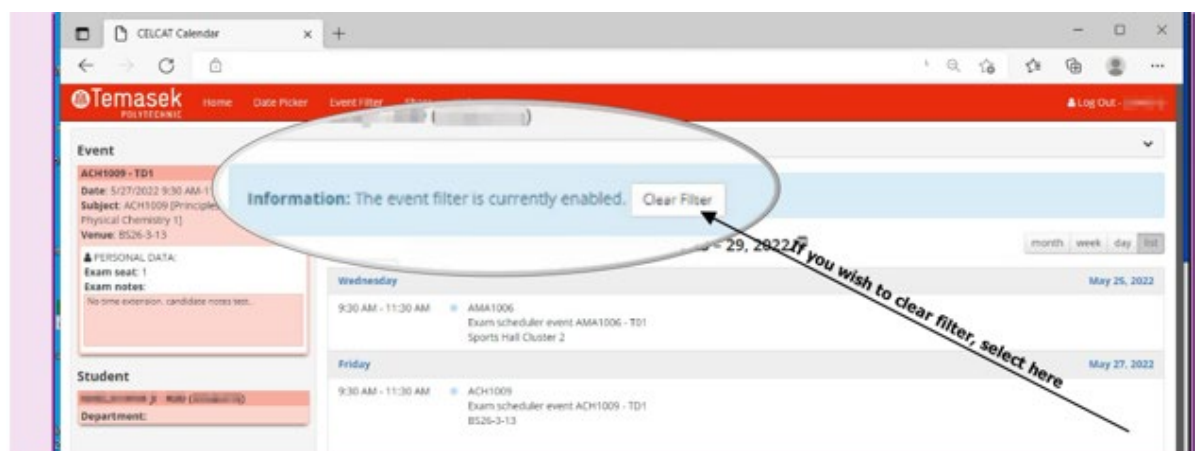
CELCAT Calendar

Temasek POLYTECHNIC Home Date Picker Event Filter

Log Out - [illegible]

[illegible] ( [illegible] )

Event

ACH1009 - TD1
Date: 5/27/2022 9:30 AM-1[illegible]
Subject: ACH1009 [Principles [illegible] Physical Chemistry 1]
Venue: BS26-3-13

PERSONAL DATA:
Exam seat: 1
Exam notes:
No time extension. candidate notes test.

Student
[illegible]
Department:

Information: The event filter is currently enabled. Clear Filter

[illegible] – 29, 2022

month week day list

Wednesday May 25, 2022

9:30 AM - 11:30 AM AMA1006
Exam scheduler event AMA1006 - T01
Sports Hall Cluster 2

Friday May 27, 2022

9:30 AM - 11:30 AM ACH1009
Exam scheduler event ACH1009 - TD1
BS26-3-13

If you wish to clear filter, select here